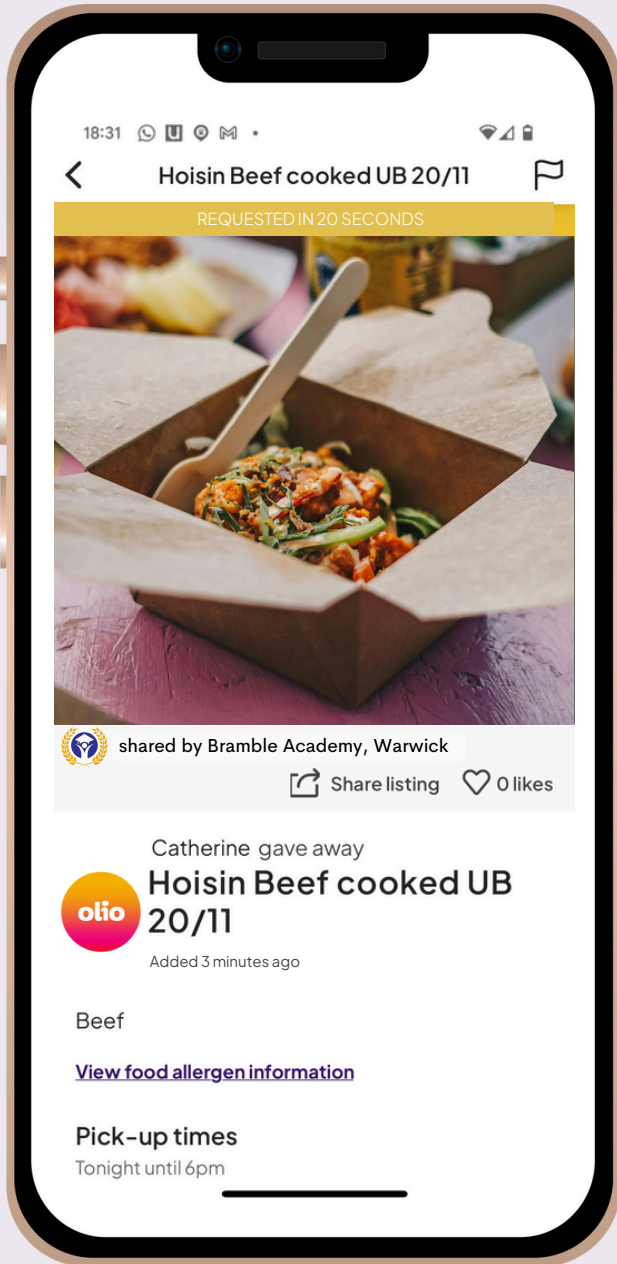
18:31

Hoisin Beef cooked UB 20/11

REQUESTED IN 20 SECONDS

shared by Bramble Academy, Warwick

Share listing 0 likes

Catherine gave away

olio

Hoisin Beef cooked UB 20/11

Added 3 minutes ago

Beef

View food allergen information

Pick-up times

Tonight until 6pm